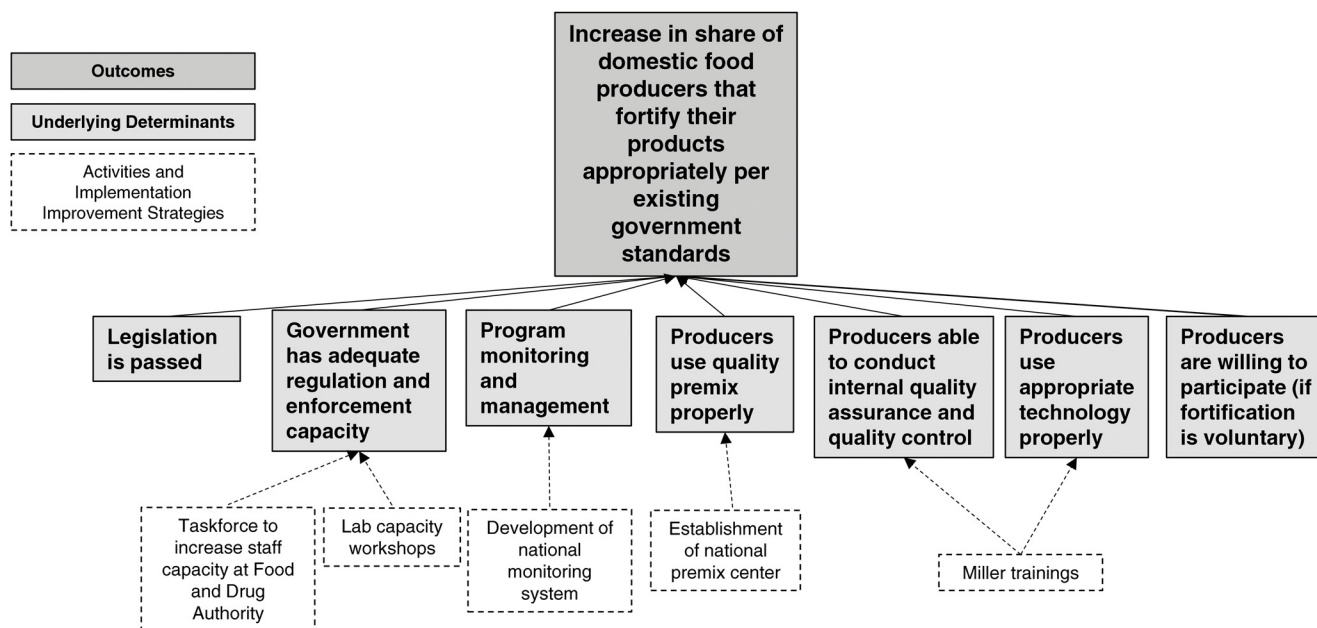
Outcomes

Underlying Determinants

Activities and Implementation Improvement Strategies

Increase in share of domestic food producers that fortify their products appropriately per existing government standards

Legislation is passed

Government has adequate regulation and enforcement capacity

Program monitoring and management

Producers use quality premix properly

Producers able to conduct internal quality assurance and quality control

Producers use appropriate technology properly

Producers are willing to participate (if fortification is voluntary)

Taskforce to increase staff capacity at Food and Drug Authority

Lab capacity workshops

Development of national monitoring system

Establishment of national premix center

Miller trainings